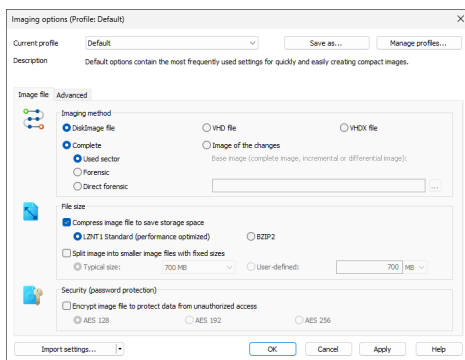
Imaging options (Profile: Default)

Current profile Default Save as... Manage profiles...

Description Default options contain the most frequently used settings for quickly and easily creating compact images.

Image file Advanced

Imaging method

DiskImage file VHD file VHDX file

Complete Image of the changes

Used sector Base image (complete image, incremental or differential image):

Forensic

Direct forensic ...

File size

Compress image file to save storage space

LZNT1 Standard (performance optimized) BZIP2

Split image into smaller image files with fixed sizes

Typical size: 700 MB User-defined: 700 MB

Security (password protection)

Encrypt image file to protect data from unauthorized access

AES 128 AES 192 AES 256

Import settings... OK Cancel Apply Help